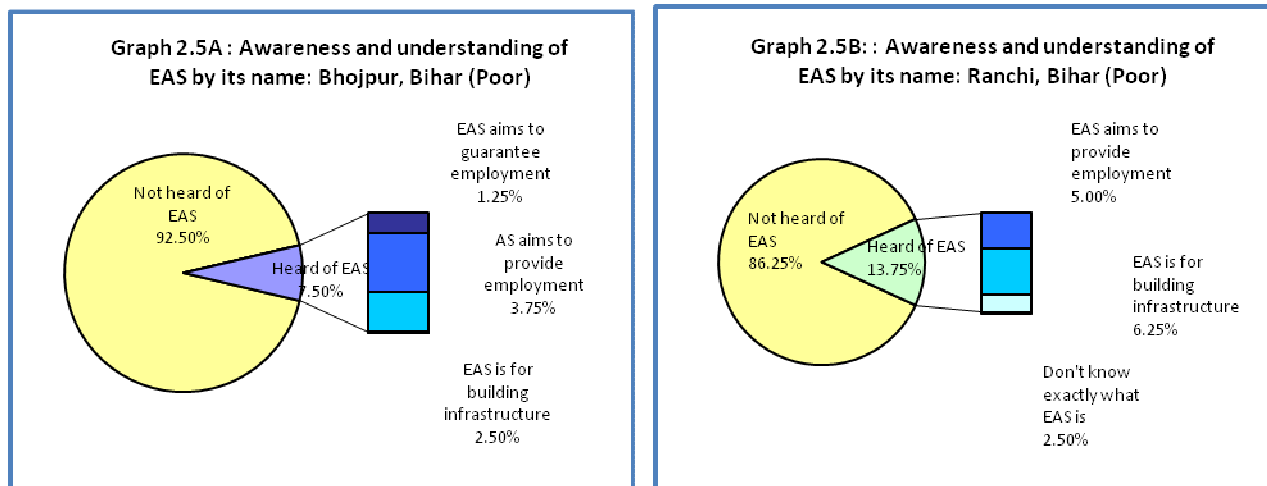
Graph 2.5A : Awareness and understanding of EAS by its name: Bhojpur, Bihar (Poor)

Not heard of EAS 92.50%

Heard of EAS 7.50%

EAS aims to guarantee employment 1.25%

AS aims to provide employment 3.75%

EAS is for building infrastructure 2.50%

Graph 2.5B: : Awareness and understanding of EAS by its name: Ranchi, Bihar (Poor)

Not heard of EAS 86.25%

Heard of EAS 13.75%

EAS aims to provide employment 5.00%

EAS is for building infrastructure 6.25%

Don't know exactly what EAS is 2.50%